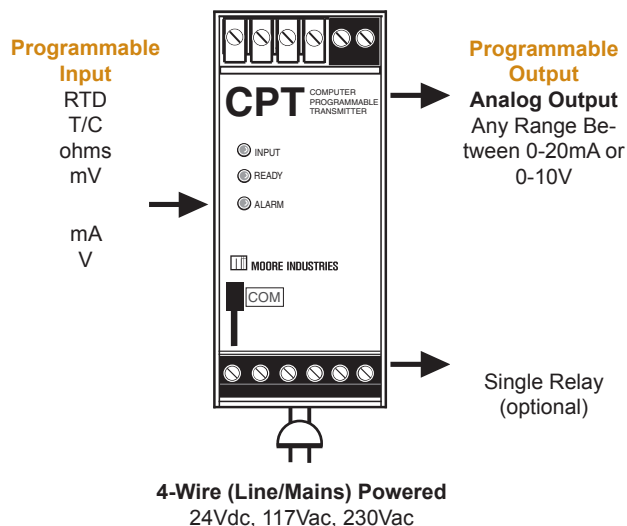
Programmable Input
RTD
T/C
ohms
mV

mA
V

CPT COMPUTER PROGRAMMABLE TRANSMITTER

INPUT
READY
ALARM

MOORE INDUSTRIES

COM

Programmable Output
Analog Output
Any Range Between 0-20mA or 0-10V

Single Relay (optional)

4-Wire (Line/Mains) Powered
24Vdc, 117Vac, 230Vac